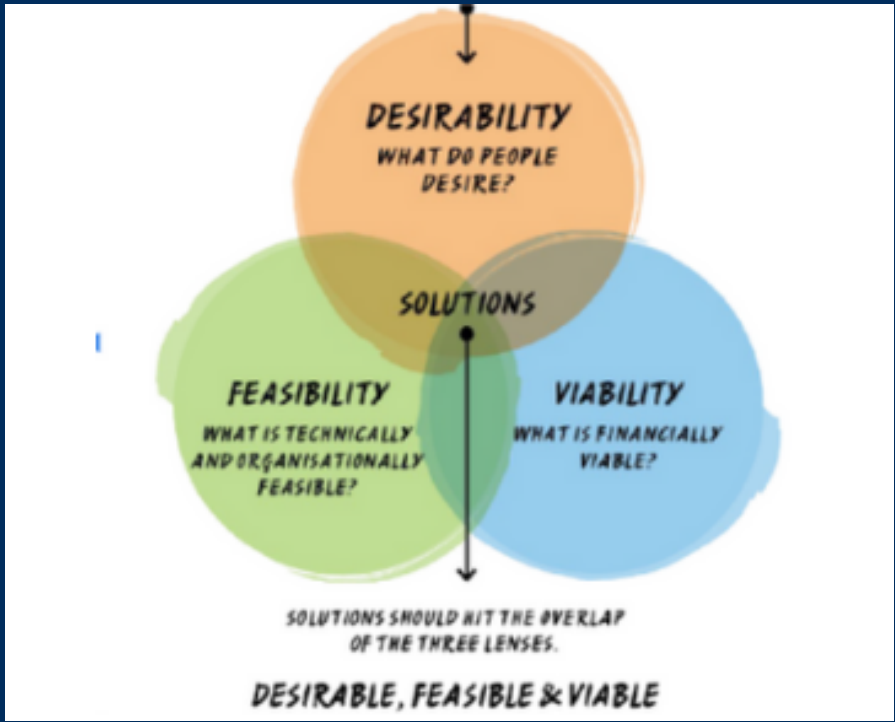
DESIRABILITY
WHAT DO PEOPLE DESIRE?

SOLUTIONS

FEASIBILITY
WHAT IS TECHNICALLY AND ORGANISATIONALLY FEASIBLE?

VIABILITY
WHAT IS FINANCIALLY VIABLE?

SOLUTIONS SHOULD HIT THE OVERLAP OF THE THREE LENSES.

DESIRABLE, FEASIBLE & VIABLE